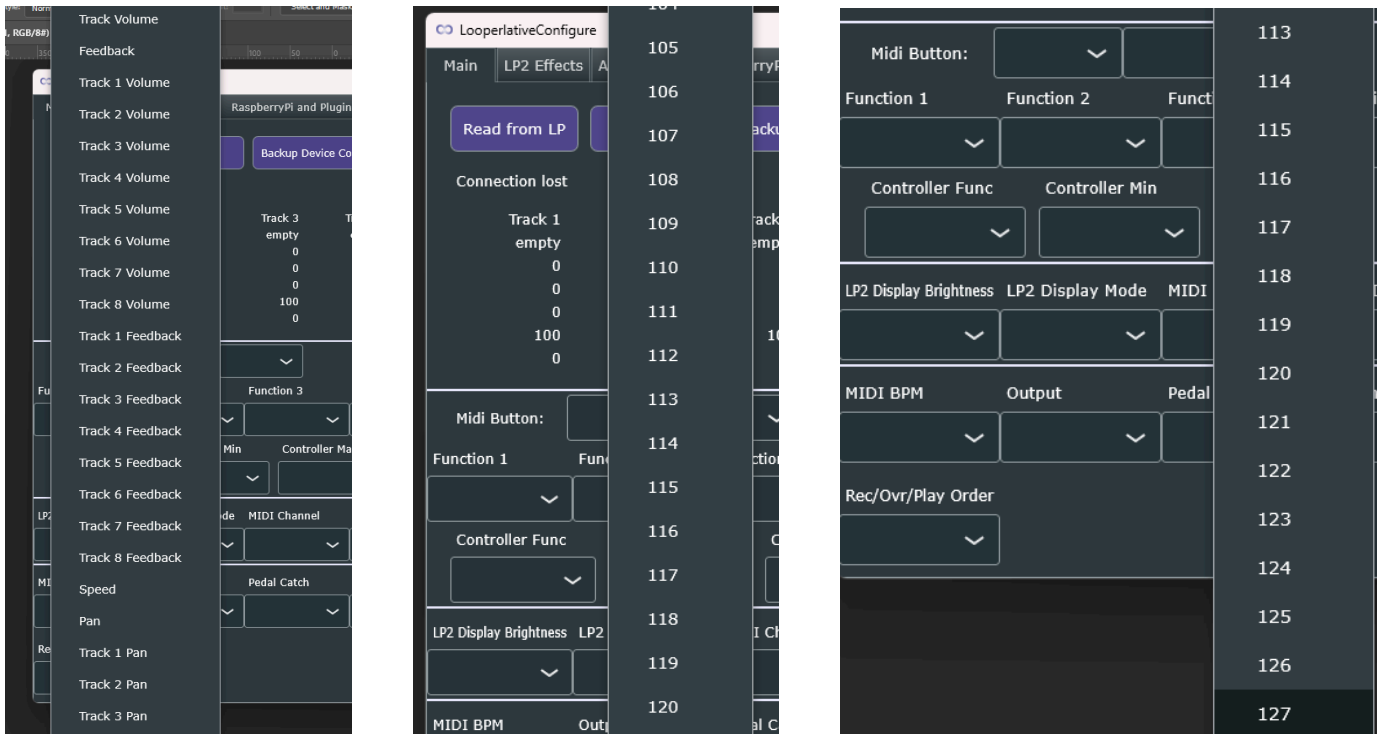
Track Volume
Feedback
Track 1 Volume
Track 2 Volume
Track 3 Volume
Track 4 Volume
Track 5 Volume
Track 6 Volume
Track 7 Volume
Track 8 Volume
Track 1 Feedback
Track 2 Feedback
Track 3 Feedback
Track 4 Feedback
Track 5 Feedback
Track 6 Feedback
Track 7 Feedback
Track 8 Feedback
Speed
Pan
Track 1 Pan
Track 2 Pan
Track 3 Pan

RaspberryPi and Plugin
Backup Device Co
Track 3
empty
0
0
0
100
0
Function 3
Min
Controller Ma
de MIDI Channel
Pedal Catch

LooperlativeConfigure
Main
LP2 Effects
Read from LP
Connection lost
Track 1
empty
0
0
0
100
0
Midi Button:
Function 1
Controller Func
LP2 Display Brightness LP2
MIDI BPM
105
106
107
108
109
110
111
112
113
114
115
116
117
118
119
120

Midi Button:
Function 1
Function 2
Controller Func
Controller Min
LP2 Display Brightness
LP2 Display Mode
MIDI
MIDI BPM
Output
Pedal
Rec/Ovr/Play Order
113
114
115
116
117
118
119
120
121
122
123
124
125
126
127